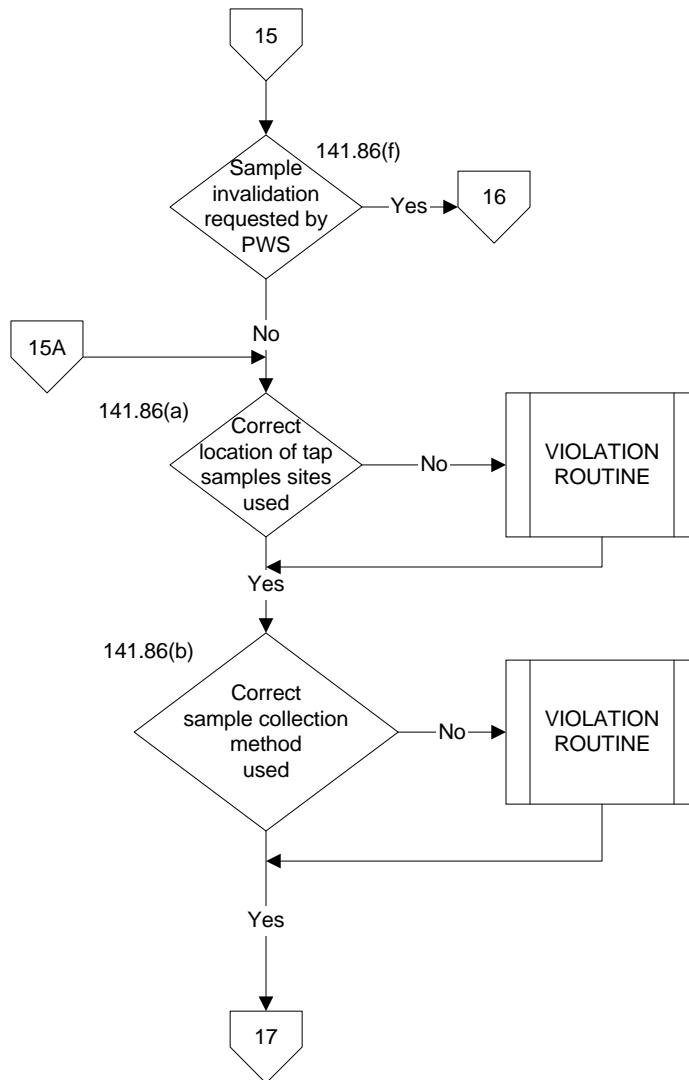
15

141.86(f)

Sample invalidation requested by PWS

Yes

16

No

15A

141.86(a)

Correct location of tap samples sites used

No

VIOLATION ROUTINE

Yes

141.86(b)

Correct sample collection method used

No

VIOLATION ROUTINE

Yes

17